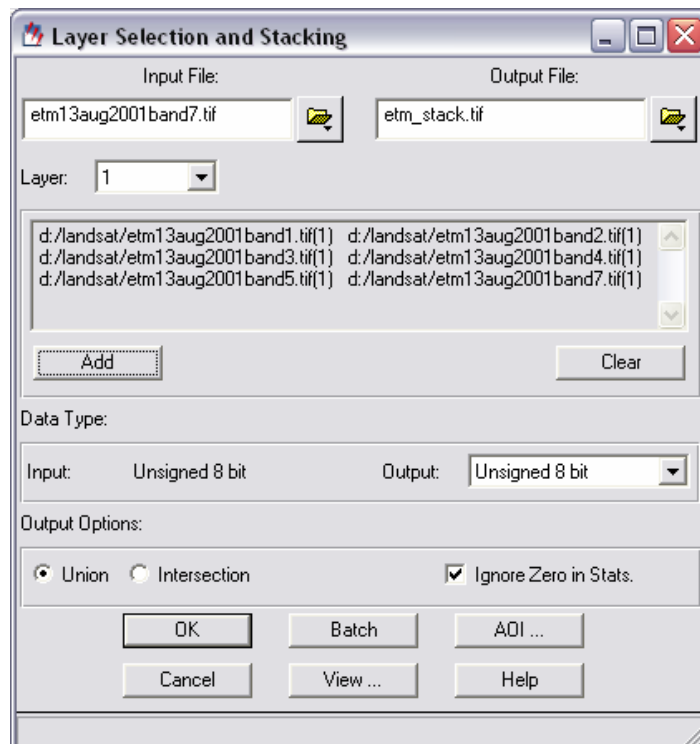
Layer Selection and Stacking

Input File:
etm13aug2001band7.tif

Output File:
etm_stack.tif

Layer: 1

d:/landsat/etm13aug2001band1.tif(1) d:/landsat/etm13aug2001band2.tif(1)
d:/landsat/etm13aug2001band3.tif(1) d:/landsat/etm13aug2001band4.tif(1)
d:/landsat/etm13aug2001band5.tif(1) d:/landsat/etm13aug2001band7.tif(1)

Add

Clear

Data Type:

Input: Unsigned 8 bit

Output: Unsigned 8 bit

Output Options:

Union Intersection

Ignore Zero in Stats.

OK

Batch

AOI ...

Cancel

View ...

Help